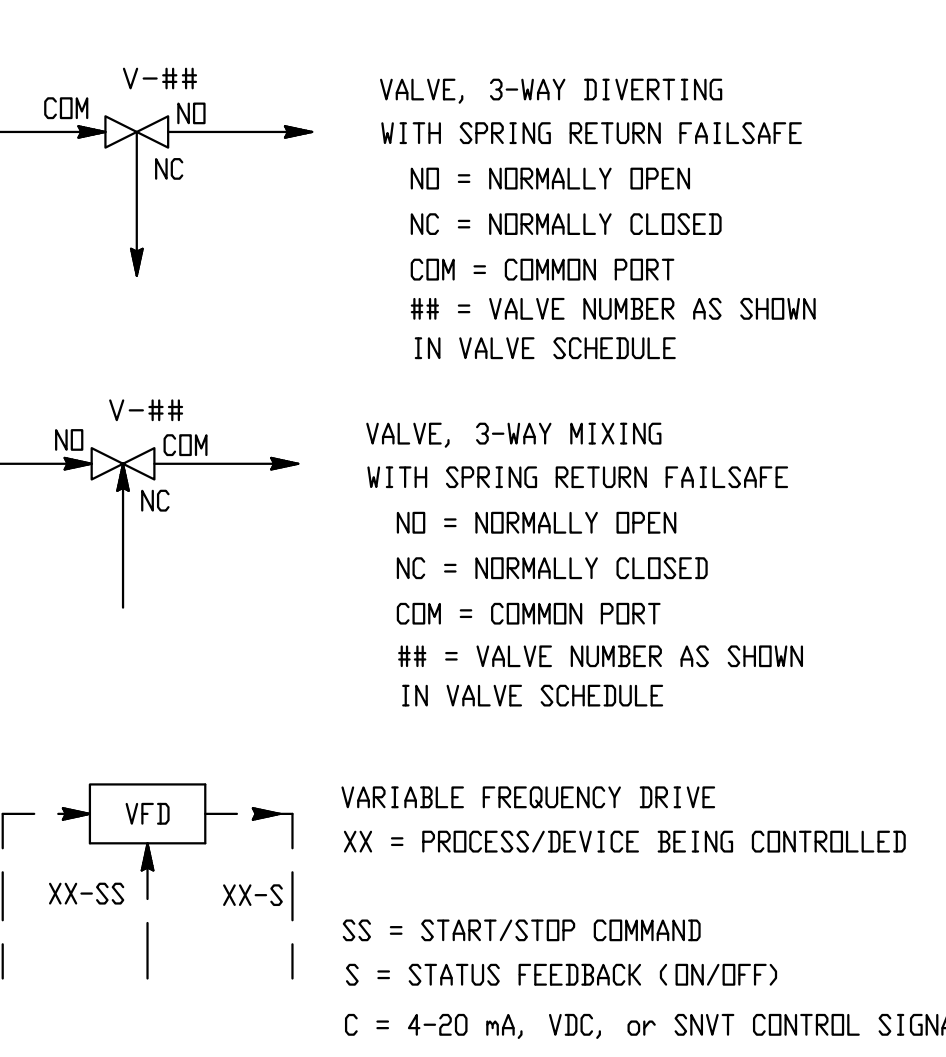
V-##
COM
NO
NC

VALVE, 3-WAY DIVERTING
WITH SPRING RETURN FAILSAFE
NO = NORMALLY OPEN
NC = NORMALLY CLOSED
COM = COMMON PORT
## = VALVE NUMBER AS SHOWN IN VALVE SCHEDULE

V-##
NO
COM
NC

VALVE, 3-WAY MIXING
WITH SPRING RETURN FAILSAFE
NO = NORMALLY OPEN
NC = NORMALLY CLOSED
COM = COMMON PORT
## = VALVE NUMBER AS SHOWN IN VALVE SCHEDULE

VFD
XX-SS
XX-S

VARIABLE FREQUENCY DRIVE
XX = PROCESS/DEVICE BEING CONTROLLED

SS = START/STOP COMMAND
S = STATUS FEEDBACK (ON/OFF)
C = 4-20 mA, VDC, or SNVT CONTROL SIGNA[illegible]